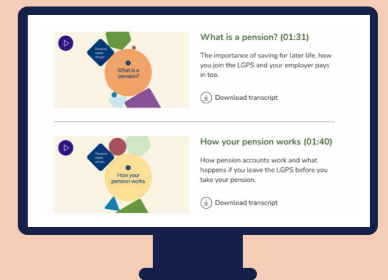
Pensions made simple

What is a pension?

What is a pension? (01:31)

The importance of saving for later life, how you join the LGPS and your employer pays in too.

Download transcript

Pensions made simple

How your pension works

How your pension works (01:40)

How pension accounts work and what happens if you leave the LGPS before you take your pension.

Download transcript